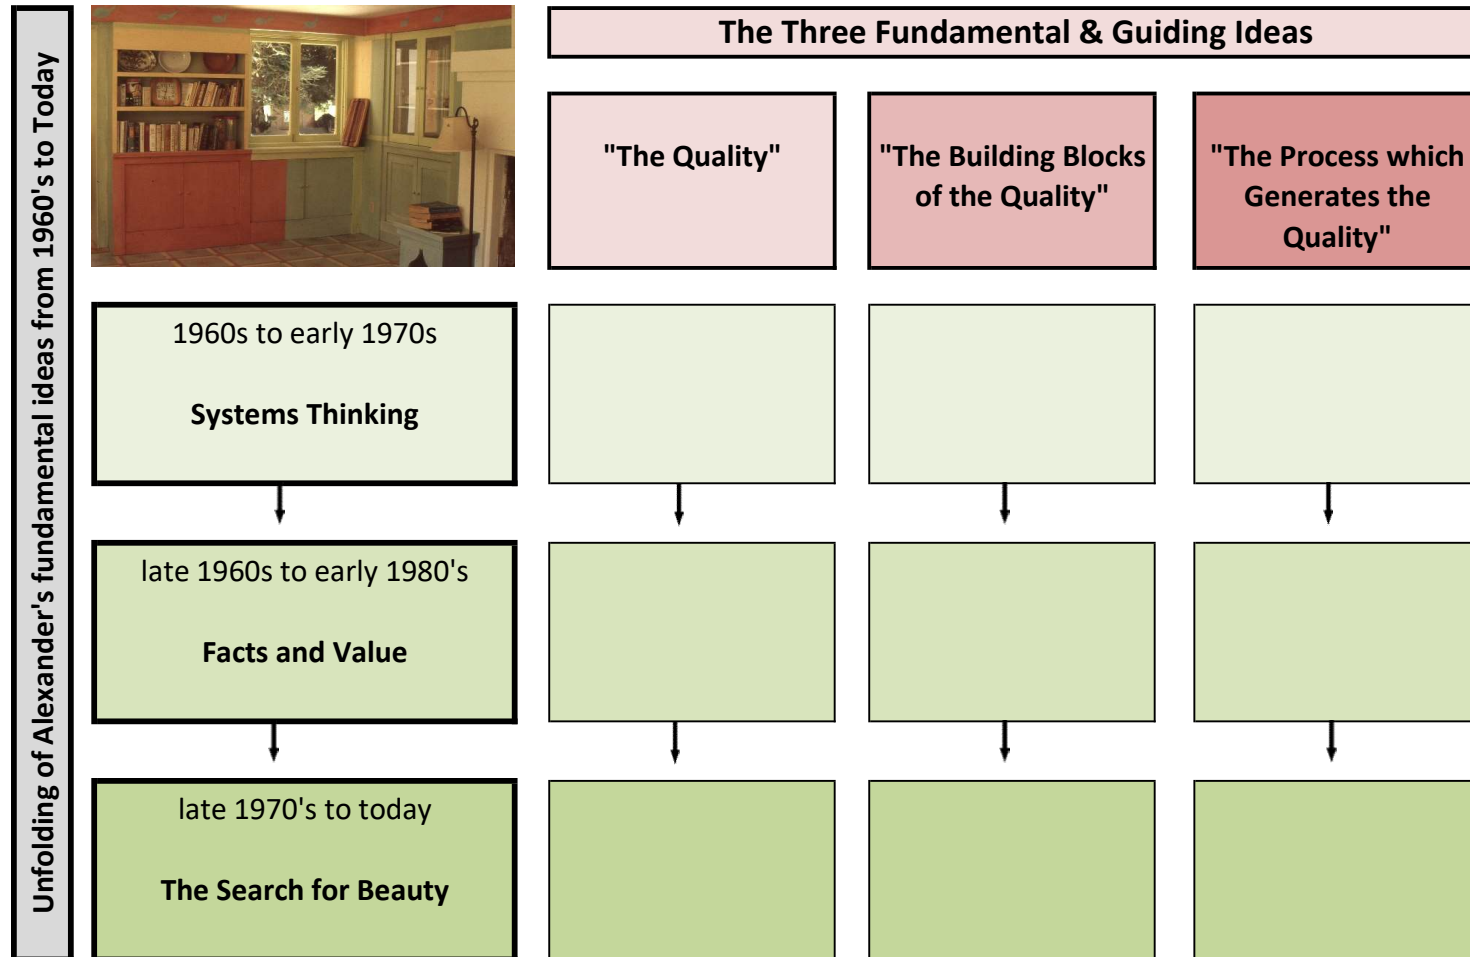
Unfolding of Alexander's fundamental ideas from 1960's to Today

The Three Fundamental & Guiding Ideas

"The Quality"

"The Building Blocks of the Quality"

"The Process which Generates the Quality"

1960s to early 1970s

Systems Thinking

late 1960s to early 1980's

Facts and Value

late 1970's to today

The Search for Beauty